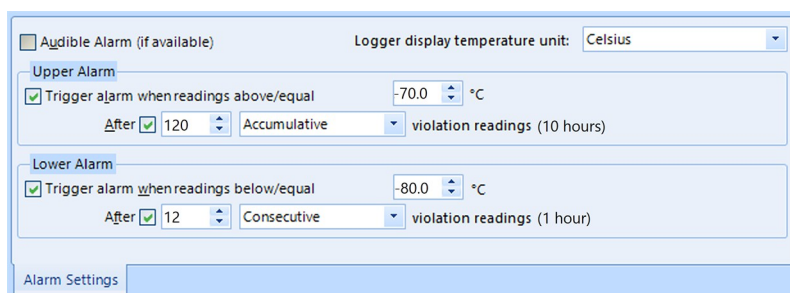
Audible Alarm (if available)

Logger display temperature unit: Celsius

Upper Alarm

Trigger alarm when readings above/equal -70.0 °C

After 120 Accumulative violation readings (10 hours)

Lower Alarm

Trigger alarm when readings below/equal -80.0 °C

After 12 Consecutive violation readings (1 hour)

Alarm Settings